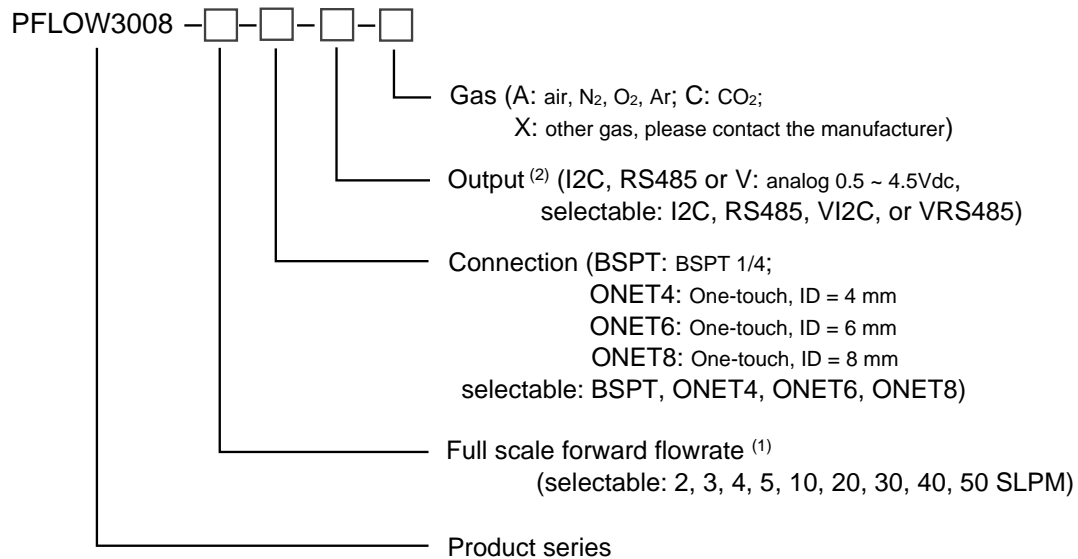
PFLOW3008 –☐–☐–☐–☐

Gas (A: air, $N_2$, $O_2$, Ar; C: $CO_2$;
X: other gas, please contact the manufacturer)

Output $^{(2)}$ (I2C, RS485 or V: analog 0.5 ~ 4.5Vdc,
selectable: I2C, RS485, VI2C, or VRS485)

Connection (BSPT: BSPT 1/4;
ONET4: One-touch, ID = 4 mm
ONET6: One-touch, ID = 6 mm
ONET8: One-touch, ID = 8 mm
selectable: BSPT, ONET4, ONET6, ONET8)

Full scale forward flowrate $^{(1)}$
(selectable: 2, 3, 4, 5, 10, 20, 30, 40, 50 SLPM)

Product series